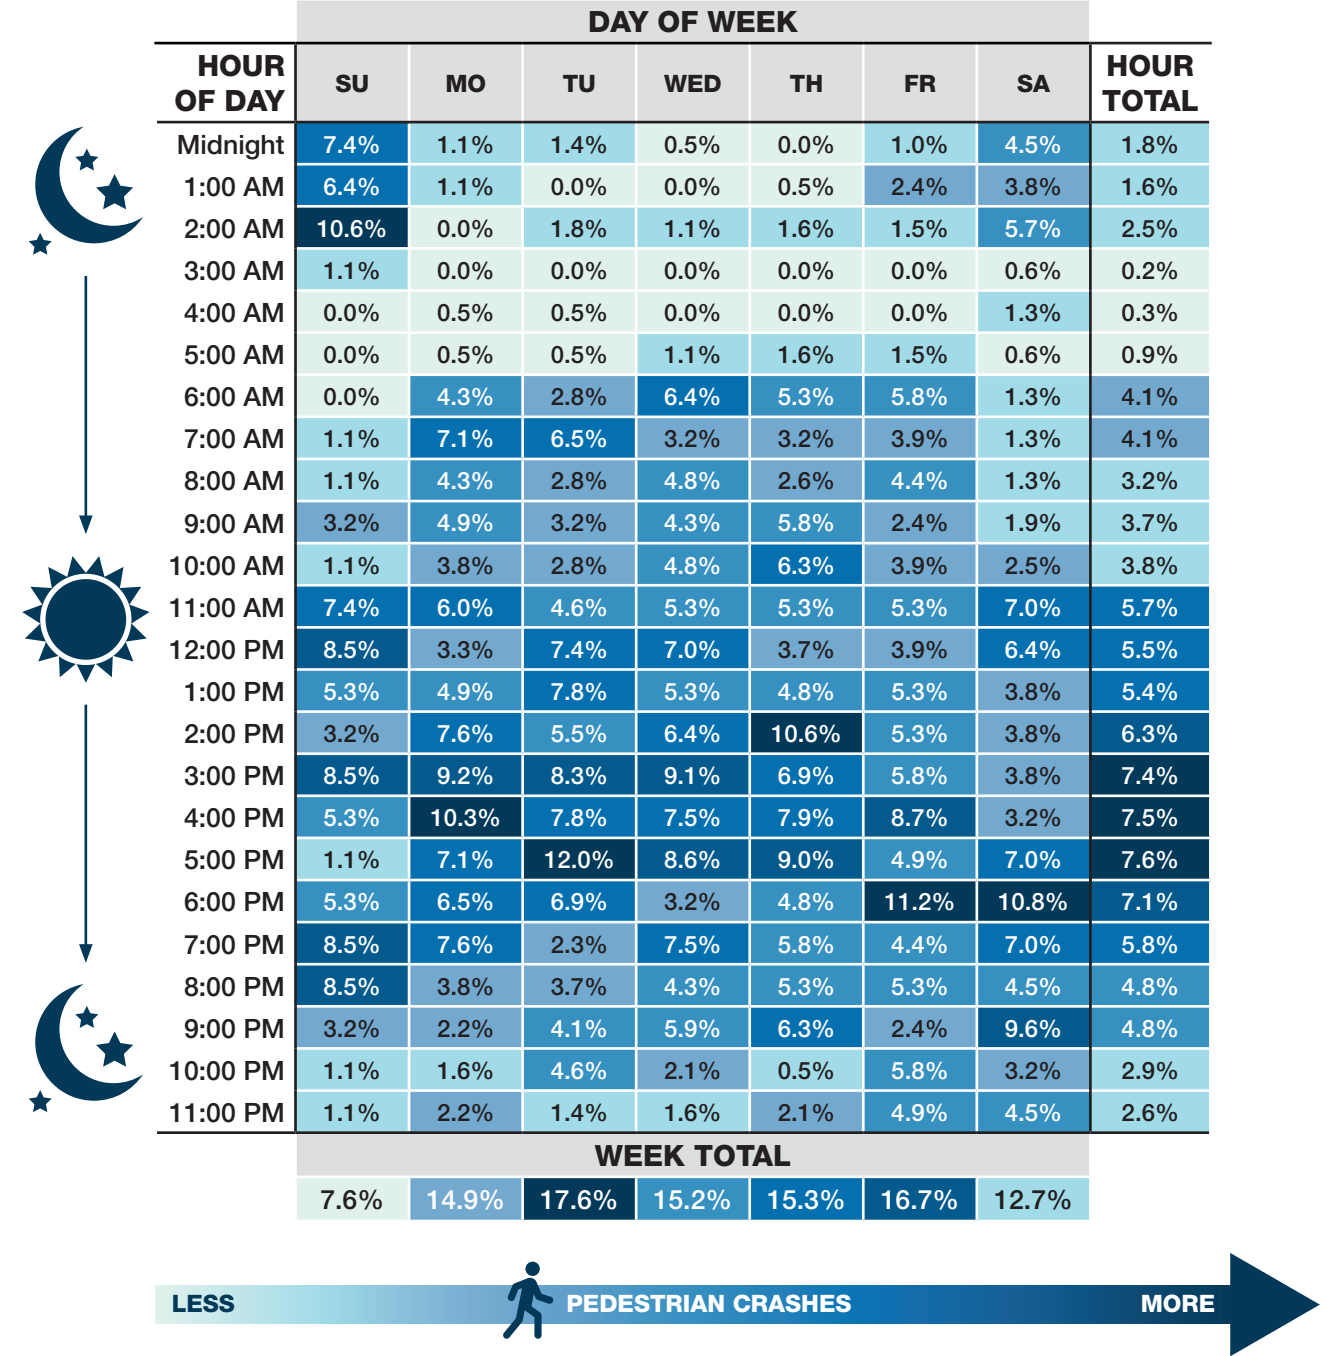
DAY OF WEEK

| HOUR OF DAY | SU | MO | TU | WED | TH | FR | SA | HOUR TOTAL |
|---|---|---|---|---|---|---|---|---|
| Midnight | 7.4% | 1.1% | 1.4% | 0.5% | 0.0% | 1.0% | 4.5% | 1.8% |
| 1:00 AM | 6.4% | 1.1% | 0.0% | 0.0% | 0.5% | 2.4% | 3.8% | 1.6% |
| 2:00 AM | 10.6% | 0.0% | 1.8% | 1.1% | 1.6% | 1.5% | 5.7% | 2.5% |
| 3:00 AM | 1.1% | 0.0% | 0.0% | 0.0% | 0.0% | 0.0% | 0.6% | 0.2% |
| 4:00 AM | 0.0% | 0.5% | 0.5% | 0.0% | 0.0% | 0.0% | 1.3% | 0.3% |
| 5:00 AM | 0.0% | 0.5% | 0.5% | 1.1% | 1.6% | 1.5% | 0.6% | 0.9% |
| 6:00 AM | 0.0% | 4.3% | 2.8% | 6.4% | 5.3% | 5.8% | 1.3% | 4.1% |
| 7:00 AM | 1.1% | 7.1% | 6.5% | 3.2% | 3.2% | 3.9% | 1.3% | 4.1% |
| 8:00 AM | 1.1% | 4.3% | 2.8% | 4.8% | 2.6% | 4.4% | 1.3% | 3.2% |
| 9:00 AM | 3.2% | 4.9% | 3.2% | 4.3% | 5.8% | 2.4% | 1.9% | 3.7% |
| 10:00 AM | 1.1% | 3.8% | 2.8% | 4.8% | 6.3% | 3.9% | 2.5% | 3.8% |
| 11:00 AM | 7.4% | 6.0% | 4.6% | 5.3% | 5.3% | 5.3% | 7.0% | 5.7% |
| 12:00 PM | 8.5% | 3.3% | 7.4% | 7.0% | 3.7% | 3.9% | 6.4% | 5.5% |
| 1:00 PM | 5.3% | 4.9% | 7.8% | 5.3% | 4.8% | 5.3% | 3.8% | 5.4% |
| 2:00 PM | 3.2% | 7.6% | 5.5% | 6.4% | 10.6% | 5.3% | 3.8% | 6.3% |
| 3:00 PM | 8.5% | 9.2% | 8.3% | 9.1% | 6.9% | 5.8% | 3.8% | 7.4% |
| 4:00 PM | 5.3% | 10.3% | 7.8% | 7.5% | 7.9% | 8.7% | 3.2% | 7.5% |
| 5:00 PM | 1.1% | 7.1% | 12.0% | 8.6% | 9.0% | 4.9% | 7.0% | 7.6% |
| 6:00 PM | 5.3% | 6.5% | 6.9% | 3.2% | 4.8% | 11.2% | 10.8% | 7.1% |
| 7:00 PM | 8.5% | 7.6% | 2.3% | 7.5% | 5.8% | 4.4% | 7.0% | 5.8% |
| 8:00 PM | 8.5% | 3.8% | 3.7% | 4.3% | 5.3% | 5.3% | 4.5% | 4.8% |
| 9:00 PM | 3.2% | 2.2% | 4.1% | 5.9% | 6.3% | 2.4% | 9.6% | 4.8% |
| 10:00 PM | 1.1% | 1.6% | 4.6% | 2.1% | 0.5% | 5.8% | 3.2% | 2.9% |
| 11:00 PM | 1.1% | 2.2% | 1.4% | 1.6% | 2.1% | 4.9% | 4.5% | 2.6% |

WEEK TOTAL

| 7.6% | 14.9% | 17.6% | 15.2% | 15.3% | 16.7% | 12.7% |
|---|---|---|---|---|---|---|

LESS PEDESTRIAN CRASHES MORE